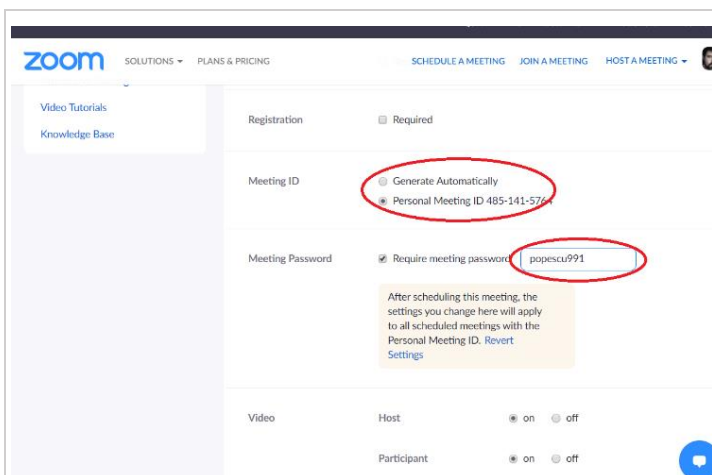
zoom SOLUTIONS ▾ PLANS & PRICING SCHEDULE A MEETING JOIN A MEETING HOST A MEETING ▾

Video Tutorials

Knowledge Base

Registration Required

Meeting ID Generate Automatically

Personal Meeting ID 485-141-576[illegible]

Meeting Password Require meeting password popescu991

After scheduling this meeting, the settings you change here will apply to all scheduled meetings with the Personal Meeting ID. Revert Settings

Video Host on off

Participant on off